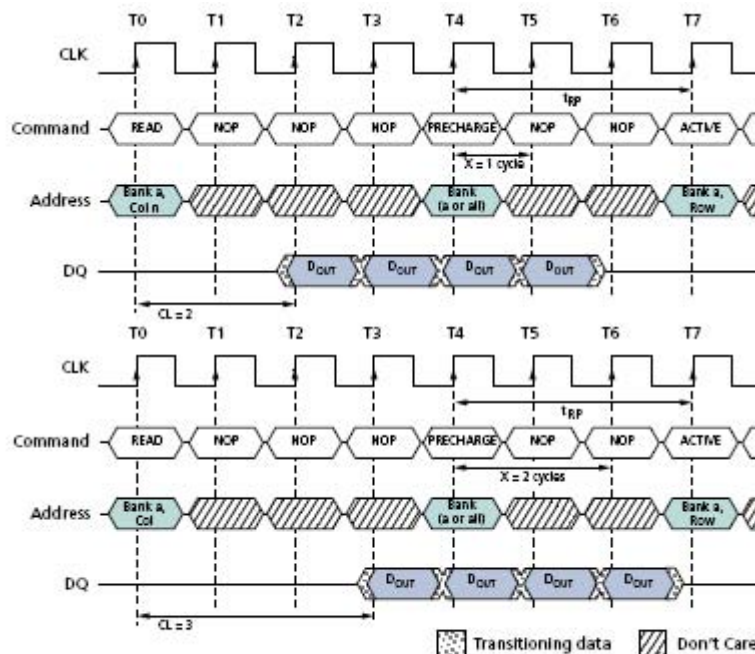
T0 T1 T2 T3 T4 T5 T6 T7

CLK

$t_{RP}$

Command READ NOP NOP NOP PRECHARGE NOP NOP ACTIVE

X = 1 cycle

Address Bank a, Col n Bank (a or all) Bank a, Row

DQ $D_{OUT}$ $D_{OUT}$ $D_{OUT}$ $D_{OUT}$

CL = 2

T0 T1 T2 T3 T4 T5 T6 T7

CLK

$t_{RP}$

Command READ NOP NOP NOP PRECHARGE NOP NOP ACTIVE

X = 2 cycles

Address Bank a, Col Bank (a or all) Bank a, Row

DQ $D_{OUT}$ $D_{OUT}$ $D_{OUT}$ $D_{OUT}$

CL = 3

Transitioning data Don't Care